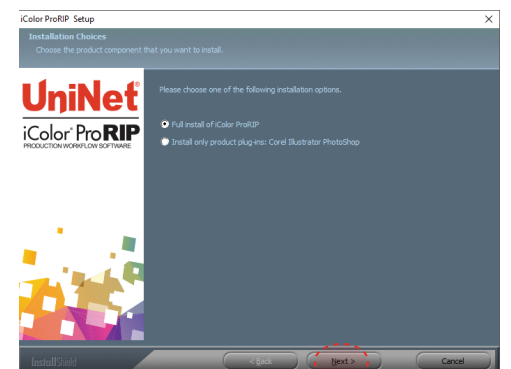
iColor ProRIP Setup

×

Installation Choices

Choose the product component that you want to install.

UniNet®

iColor® ProRIP

PRODUCTION WORKFLOW SOFTWARE

Please choose one of the following installation options.

Full install of iColor ProRIP

Install only product plug-ins: Corel Illustrator PhotoShop

InstallShield

< Back

Next >

Cancel